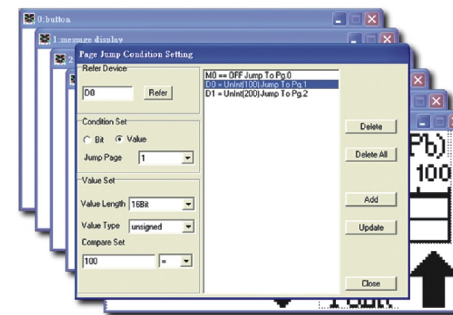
0:button
1:message display
Page Jump Condition Setting
Refer Device
D0
Refer
Condition Set
Bit
Value
Jump Page
1
Value Set
Value Length
16Bit
Value Type
unsigned
Compare Set
100
=
M0 == OFF Jump To Pg.0
D0 = UnInt(100) Jump To Pg.1
D1 = UnInt(200) Jump To Pg.2
Delete
Delete All
Add
Update
Close
Pb)
100
1 con